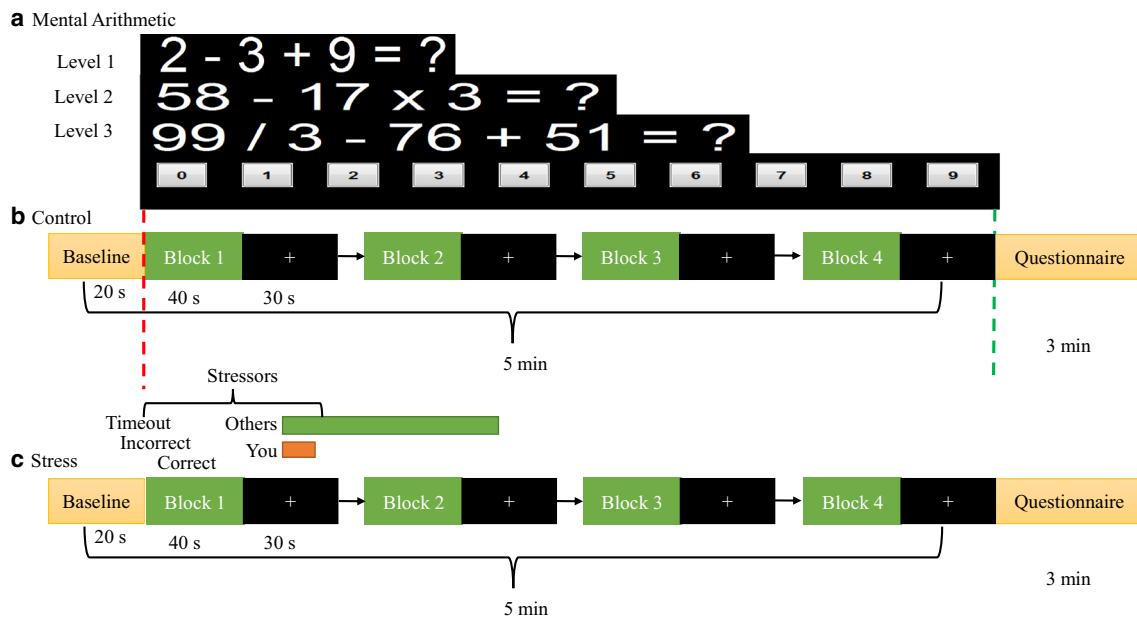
a Mental Arithmetic

Level 1 $2 - 3 + 9 = ?$

Level 2 $58 - 17 \times 3 = ?$

Level 3 $99 / 3 - 76 + 51 = ?$

0 1 2 3 4 5 6 7 8 9

b Control

Baseline Block 1 + Block 2 + Block 3 + Block 4 + Questionnaire

20 s 40 s 30 s

5 min

3 min

Stressors

Timeout
Incorrect
Correct

Others
You

c Stress

Baseline Block 1 + Block 2 + Block 3 + Block 4 + Questionnaire

20 s 40 s 30 s

5 min

3 min